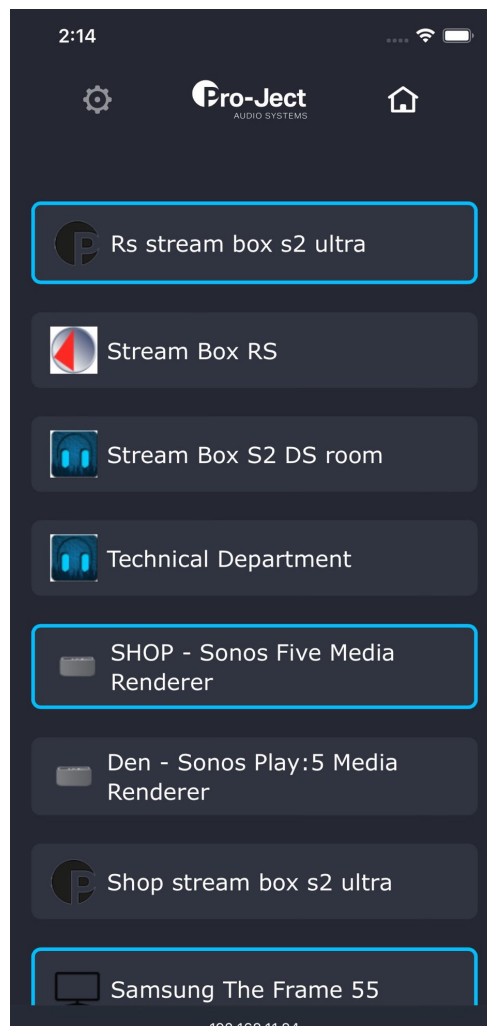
2:14

Pro-Ject
AUDIO SYSTEMS

Rs stream box s2 ultra

Stream Box RS

Stream Box S2 DS room

Technical Department

SHOP - Sonos Five Media Renderer

Den - Sonos Play:5 Media Renderer

Shop stream box s2 ultra

Samsung The Frame 55

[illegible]